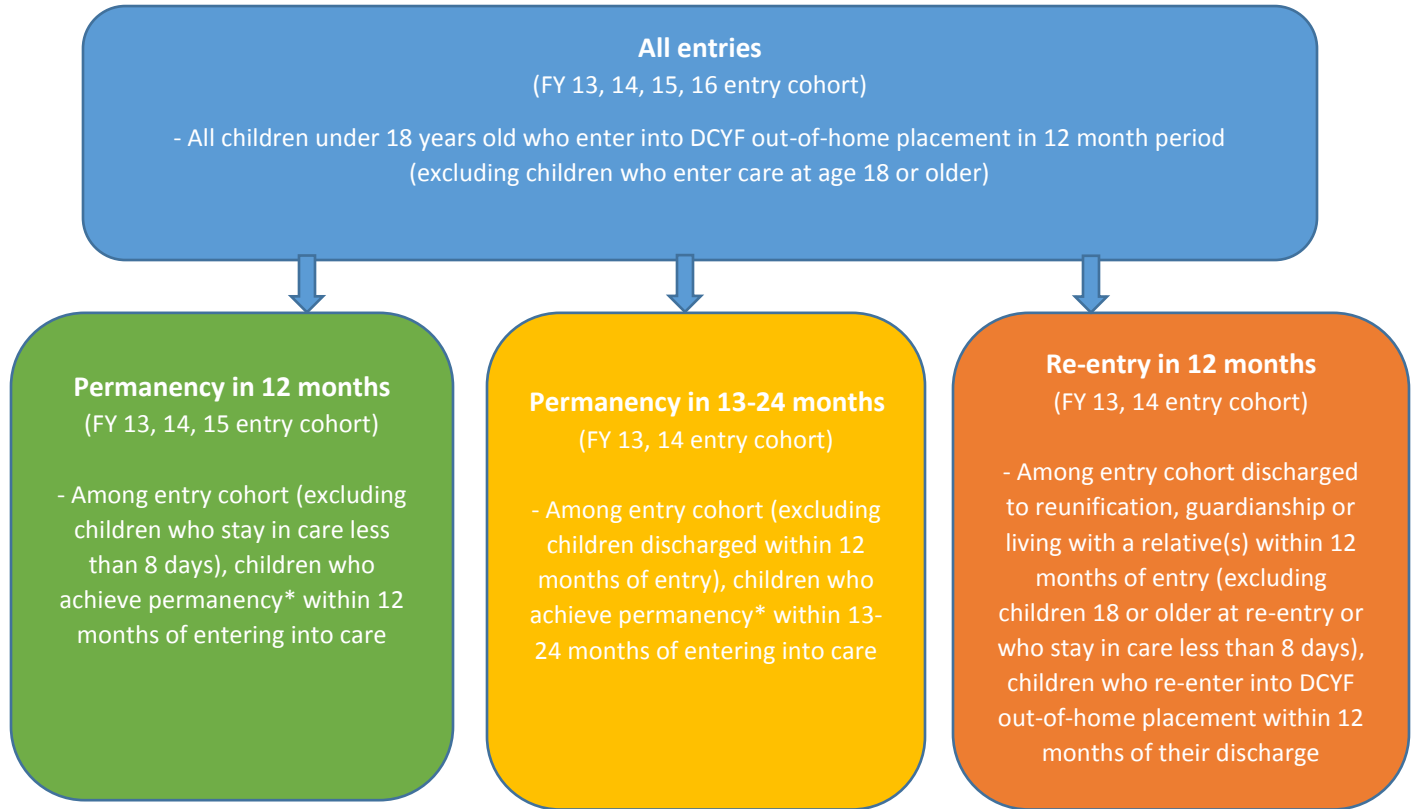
All entries
(FY 13, 14, 15, 16 entry cohort)

- All children under 18 years old who enter into DCYF out-of-home placement in 12 month period (excluding children who enter care at age 18 or older)

Permanency in 12 months
(FY 13, 14, 15 entry cohort)

- Among entry cohort (excluding children who stay in care less than 8 days), children who achieve permanency* within 12 months of entering into care

Permanency in 13-24 months
(FY 13, 14 entry cohort)

- Among entry cohort (excluding children discharged within 12 months of entry), children who achieve permanency* within 13-24 months of entering into care

Re-entry in 12 months
(FY 13, 14 entry cohort)

- Among entry cohort discharged to reunification, guardianship or living with a relative(s) within 12 months of entry (excluding children 18 or older at re-entry or who stay in care less than 8 days), children who re-enter into DCYF out-of-home placement within 12 months of their discharge